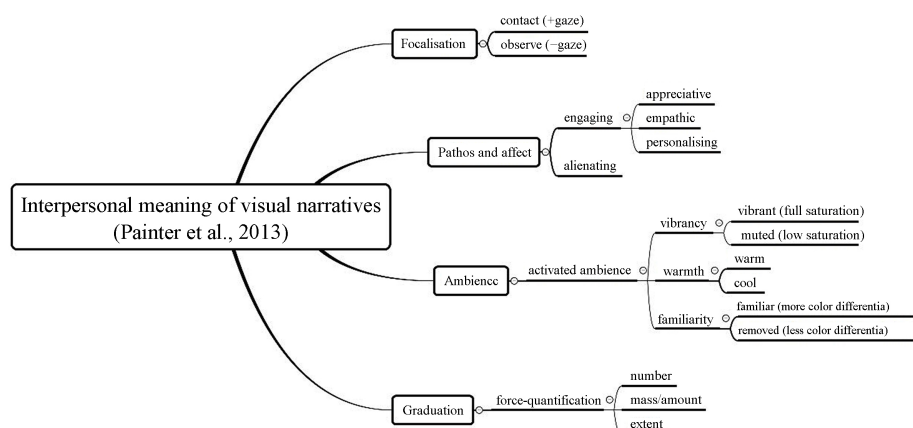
Interpersonal meaning of visual narratives (Painter et al., 2013)

Focalisation
contact (+gaze)
observe (−gaze)

Pathos and affect
engaging
appreciative
empathic
personalising
alienating

Ambiencc
activated ambience
vibrancy
vibrant (full saturation)
muted (low saturation)
warmth
warm
cool
familiarity
familiar (more color differentia)
removed (less color differentia)

Graduation
force-quantification
number
mass/amount
extent